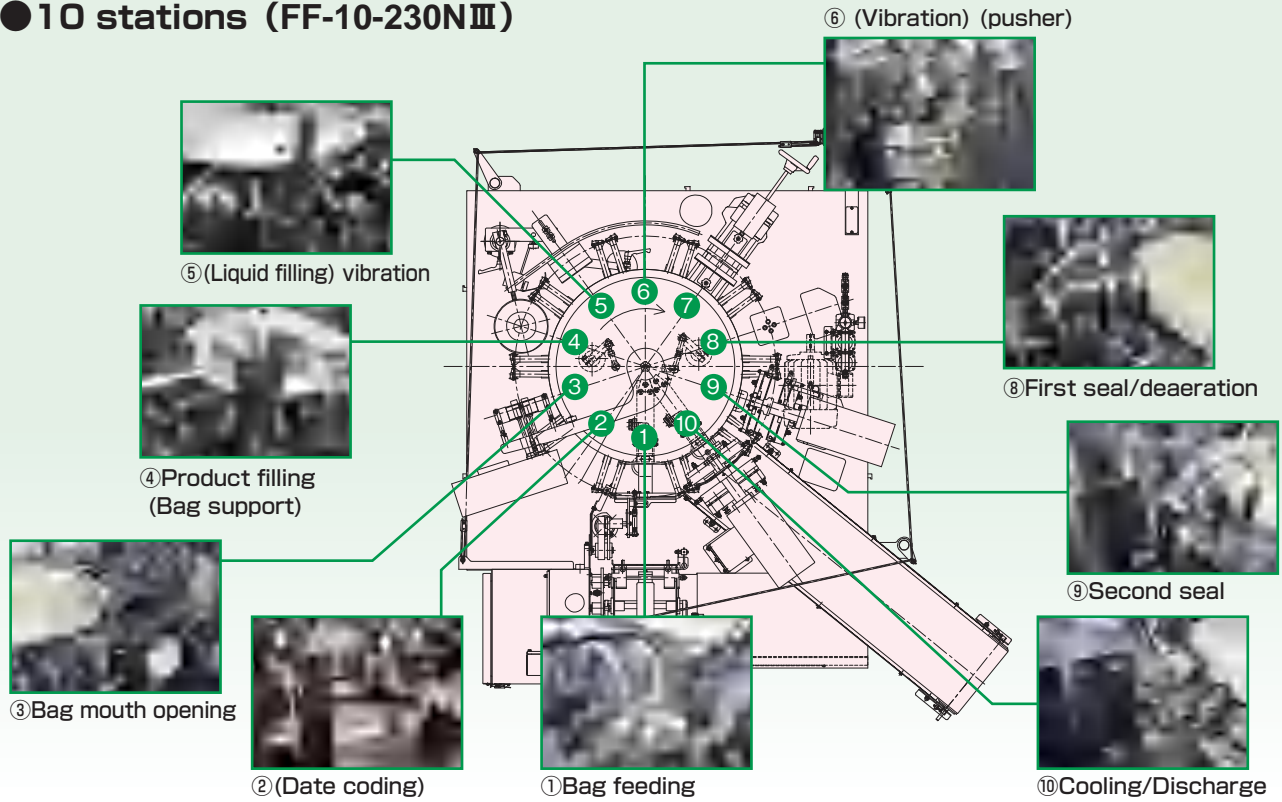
●10 stations（FF-10-230NⅢ）

⑥ (Vibration) (pusher)

⑤(Liquid filling) vibration

⑧First seal/deaeration

④Product filling (Bag support)

⑨Second seal

③Bag mouth opening

②(Date coding)

①Bag feeding

⑩Cooling/Discharge

5 6 7 4 8 3 9 2 1 10